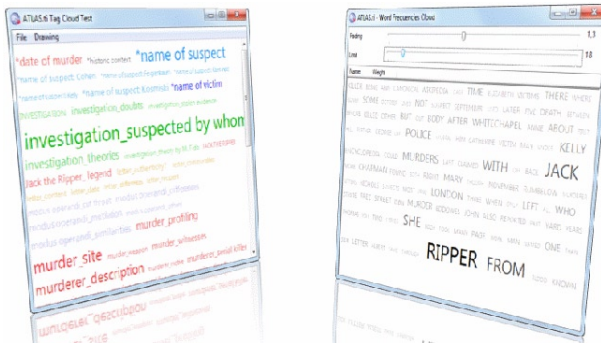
ATLAS.ti Tag Cloud Test

File Drawing

*date of murder *historic context *name of suspect *name of suspect: Cohen *name of suspect: Kosminski *name of victim

investigation_doubts

investigation_suspected by whom

investigation_theories

Jack the Ripper_legend

murder_profiling

murder_site

murderer_description

ATLAS.ti - Word Frequencies Cloud

Fading 1,1

Line 18

Name Weight

TIME THERE NO BODY AFTER WHITECHAPEL ABOUT POLICE KELLY MURDERS WITH JACK MARY LONDON LEFT WHO SHE ONE RIPPER FROM